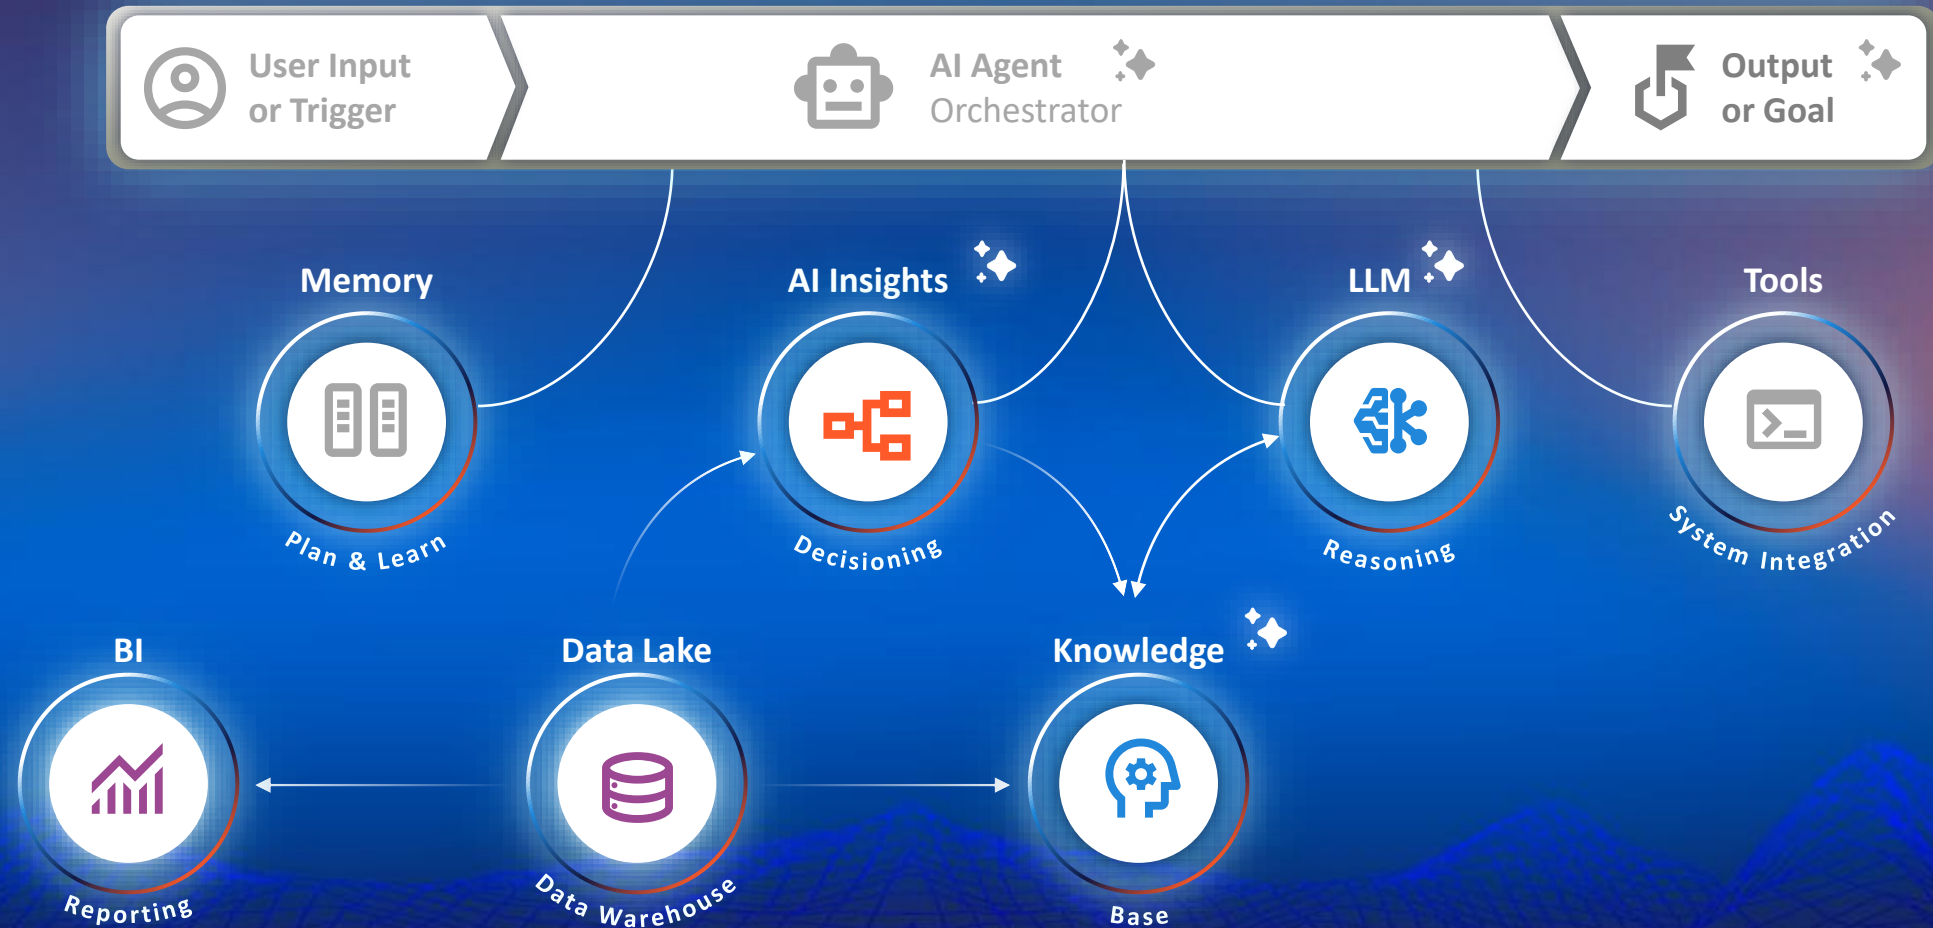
User Input or Trigger

AI Agent Orchestrator

Output or Goal

Memory

Plan & Learn

AI Insights

Decisioning

LLM

Reasoning

Tools

System Integration

BI

Reporting

Data Lake

Data Warehouse

Knowledge

Base